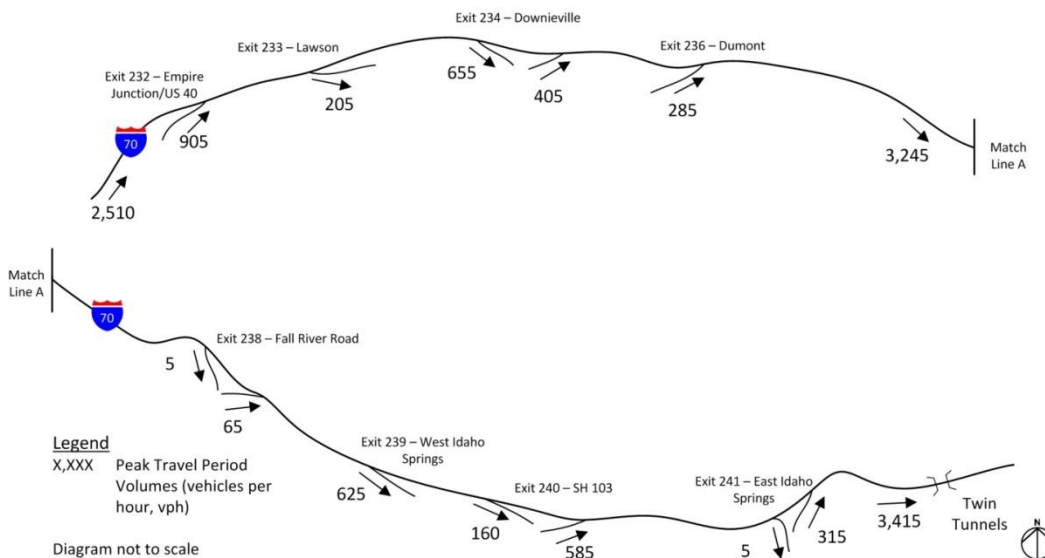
Exit 234 – Downieville

Exit 233 – Lawson

Exit 236 – Dumont

Exit 232 – Empire Junction/US 40

655

405

205

285

905

70

3,245

Match Line A

2,510

Match Line A

70

Exit 238 – Fall River Road

5

65

Exit 239 – West Idaho Springs

Legend

X,XXX Peak Travel Period Volumes (vehicles per hour, vph)

625

Exit 240 – SH 103

Exit 241 – East Idaho Springs

3,415

Twin Tunnels

160

315

Diagram not to scale

585

5

N